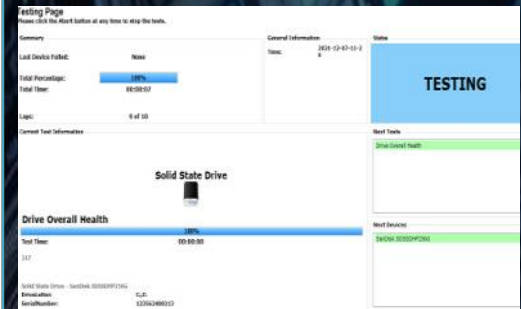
Testing Page
Please click the Abort button at any time to stop the tests.

Summary

Last Device Failed: None

Total Percentage: 100%

Total Time: 00:00:07

Logs: 6 of 10

General Information

Time: 2016-12-07-11-2
6

Status

TESTING

Current Test Information

Solid State Drive

Drive Overall Health

100%

Test Time: 00:00:00

147

Solid State Drive - SanDisk SD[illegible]

DriveLetter: C,D:

SerialNumber: 122062400153

Next Tests

Drive Overall Health

Next Devices

SanDisk SD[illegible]